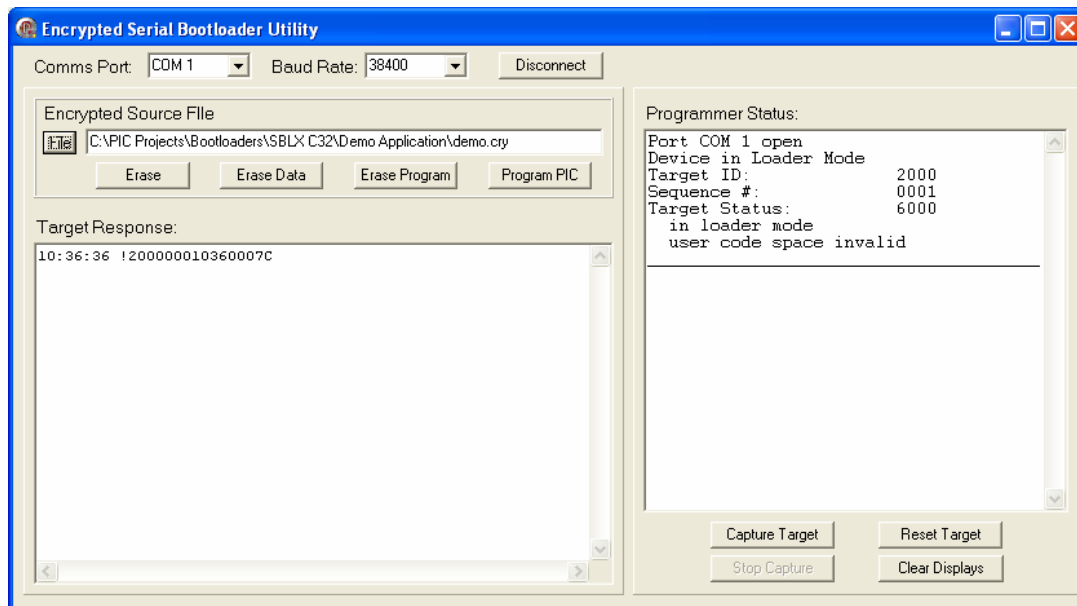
Encrypted Serial Bootloader Utility

Comms Port: COM 1 Baud Rate: 38400 Disconnect

Encrypted Source FIle

File C:\PIC Projects\Bootloaders\SBLX C32\Demo Application\demo.cry

Erase Erase Data Erase Program Program PIC

Target Response:

10:36:36 !200000010360007C

Programmer Status:

Port COM 1 open
Device in Loader Mode
Target ID: 2000
Sequence #: 0001
Target Status: 6000
in loader mode
user code space invalid

Capture Target Reset Target

Stop Capture Clear Displays